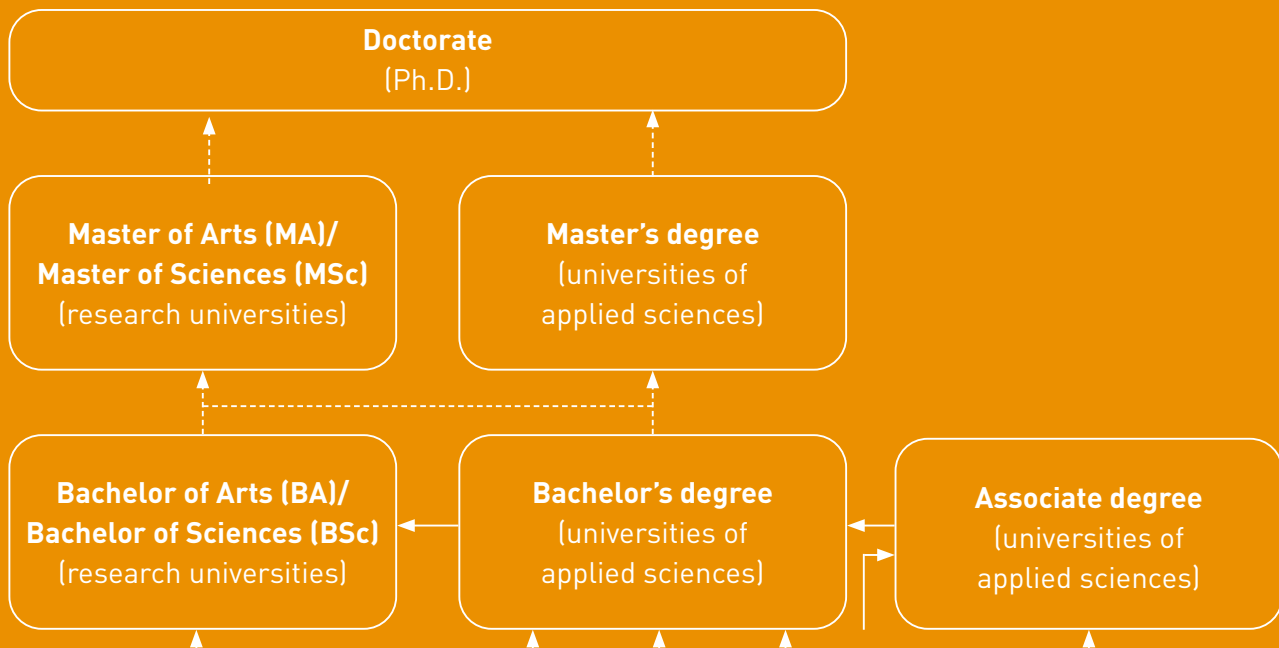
Doctorate
(Ph.D.)

Master of Arts (MA)/
Master of Sciences (MSc)
(research universities)

Master's degree
(universities of
applied sciences)

Bachelor of Arts (BA)/
Bachelor of Sciences (BSc)
(research universities)

Bachelor's degree
(universities of
applied sciences)

Associate degree
(universities of
applied sciences)